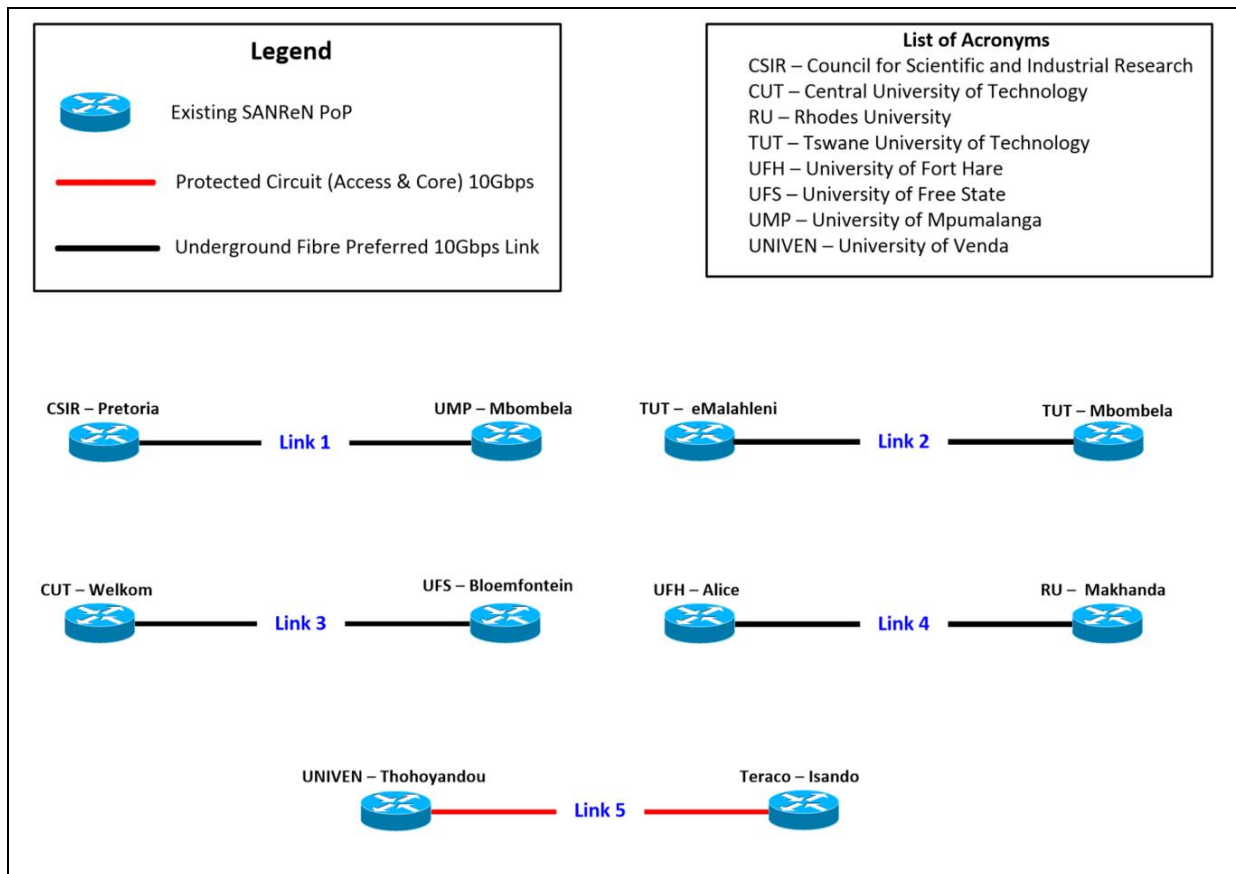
Legend

Existing SANReN PoP

Protected Circuit (Access & Core) 10Gbps

Underground Fibre Preferred 10Gbps Link

List of Acronyms
CSIR – Council for Scientific and Industrial Research
CUT – Central University of Technology
RU – Rhodes University
TUT – Tswane University of Technology
UFH – University of Fort Hare
UFS – University of Free State
UMP – University of Mpumalanga
UNIVEN – University of Venda

CSIR – Pretoria
Link 1
UMP – Mbombela

TUT – eMalahleni
Link 2
TUT – Mbombela

CUT – Welkom
Link 3
UFS – Bloemfontein

UFH – Alice
Link 4
RU – Makhanda

UNIVEN – Thohoyandou
Link 5
Teraco – Isando